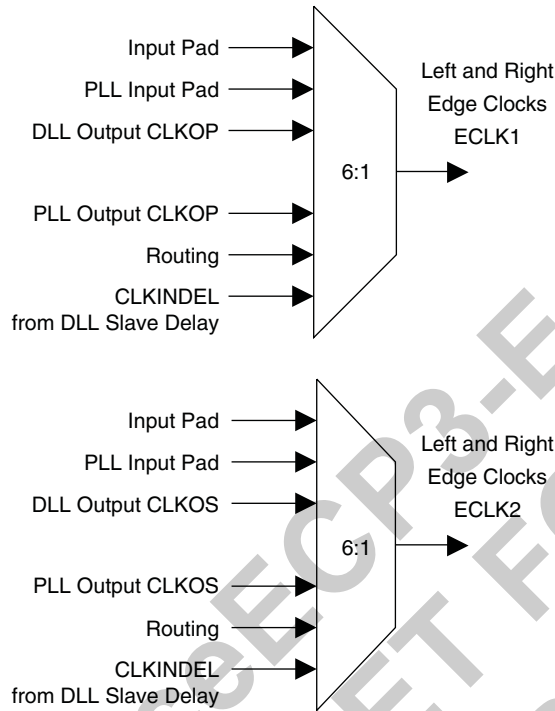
Input Pad
PLL Input Pad
DLL Output CLKOP
PLL Output CLKOP
Routing
CLKINDEL
from DLL Slave Delay

6:1

Left and Right
Edge Clocks
ECLK1

Input Pad
PLL Input Pad
DLL Output CLKOS
PLL Output CLKOS
Routing
CLKINDEL
from DLL Slave Delay

6:1

Left and Right
Edge Clocks
ECLK2

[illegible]